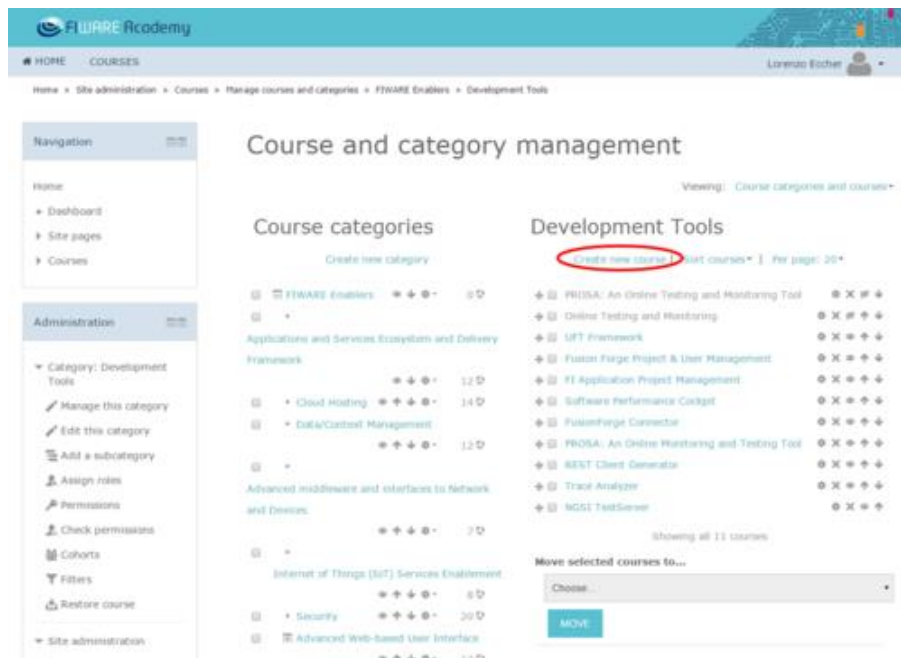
FIWARE Academy

HOME COURSES

Lorenzo Eccher

Home » Site administration » Courses » Manage courses and categories » FIWARE Enablers » Development Tools

Navigation

Home
Dashboard
Site pages
Courses

Administration

Category: Development Tools
Manage this category
Edit this category
Add a subcategory
Assign roles
Permissions
Check permissions
Cohorts
Filters
Restore course
Site administration

Course and category management

Viewing: Course categories and courses

Course categories

Create new category

FIWARE Enablers 0

Applications and Services Ecosystem and Delivery Framework 12

Cloud Hosting 14

Data/Context Management 12

Advanced middleware and interfaces to Network and Devices 7

Internet of Things (IoT) Services Enablement 6

Security 20

Advanced Web-based User Interface

Development Tools

Create new course | Sort courses | Per page: 20

PROSA: An Online Testing and Monitoring Tool
Online Testing and Monitoring
UFT Framework
Fusion Forge Project & User Management
FI Application Project Management
Software Performance Cockpit
FusionForge Connector
PROSA: An Online Monitoring and Testing Tool
REST Client Generator
Trace Analyzer
NGSI TestServer

Showing all 11 courses

Move selected courses to...

Choose...

MOVE